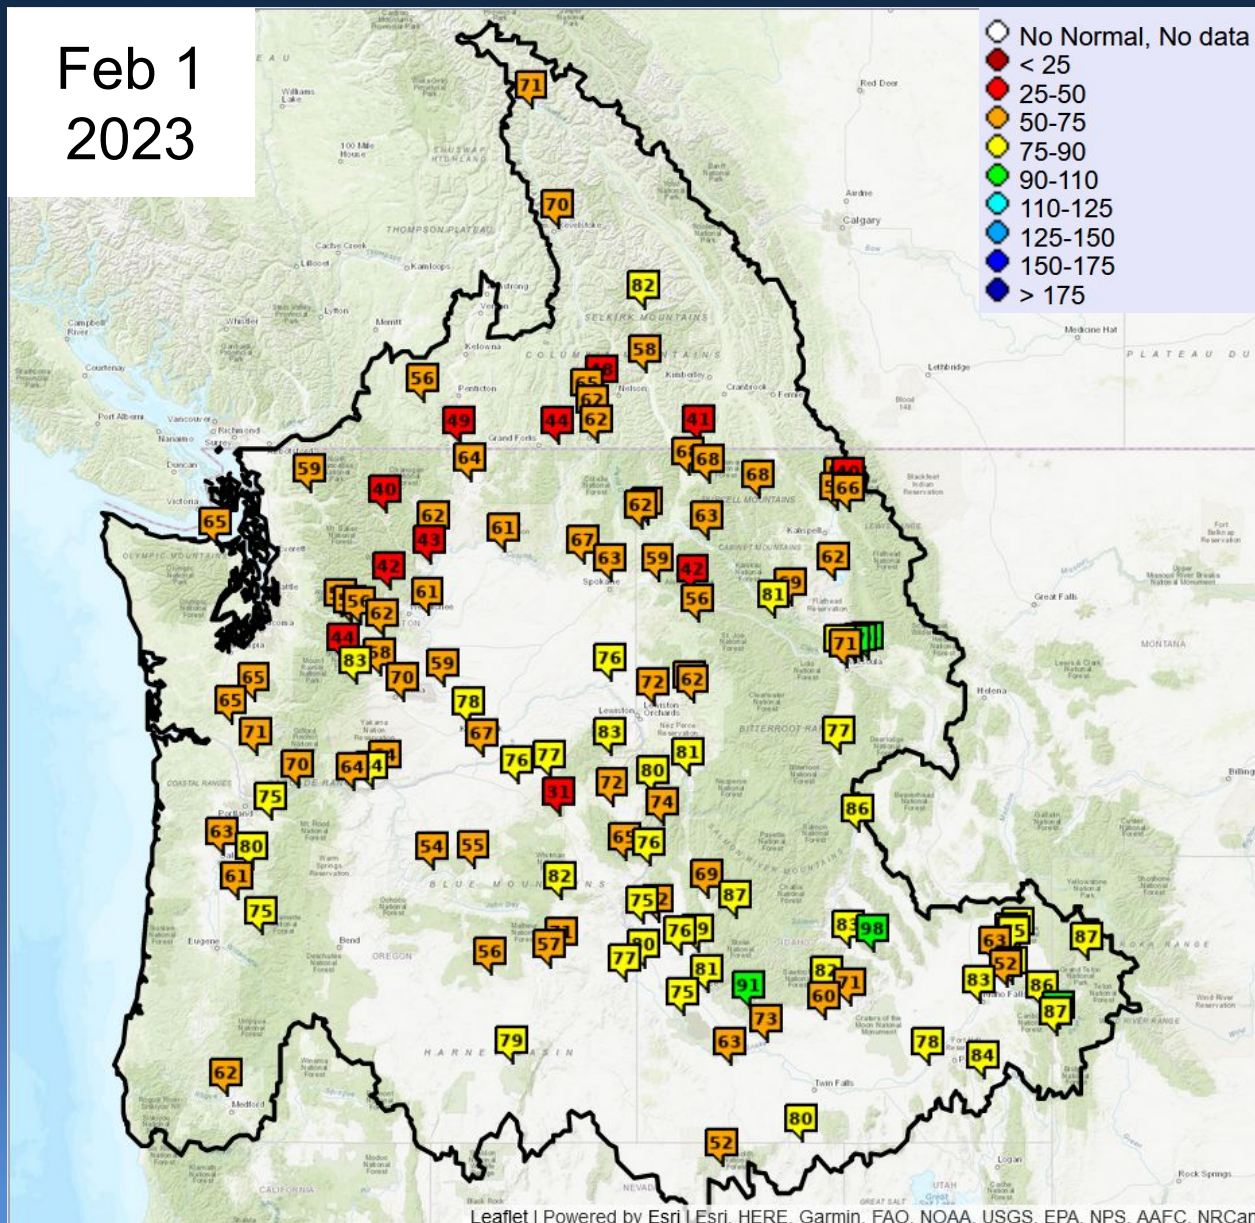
Feb 1
2023

No Normal, No data
< 25
25-50
50-75
75-90
90-110
110-125
125-150
150-175
> 175

71
70
82
58
56
49
44
62
41
68
68
66
59
64
40
62
61
67
63
62
63
65
43
42
61
59
42
56
81
62
56
62
44
83
70
59
76
72
62
71
65
65
71
78
67
83
81
77
70
64
76
77
31
72
80
74
86
75
63
80
54
55
65
76
61
82
69
87
75
75
76
80
83
98
57
56
77
81
82
63
87
91
60
71
75
73
83
86
87
79
63
78
84
62
80
52

Calgary
Kamloops
Kelowna
Nelson
Spokane
Lewiston
Helena
Great Falls
Eugene
Bend
Medford
Portland
Twin Falls
MONTANA
OREGON
IDAHO

Leaflet | Powered by Esri | Esri, HERE, Garmin, FAO, NOAA, USGS, EPA, NPS, AAFC, NRCan